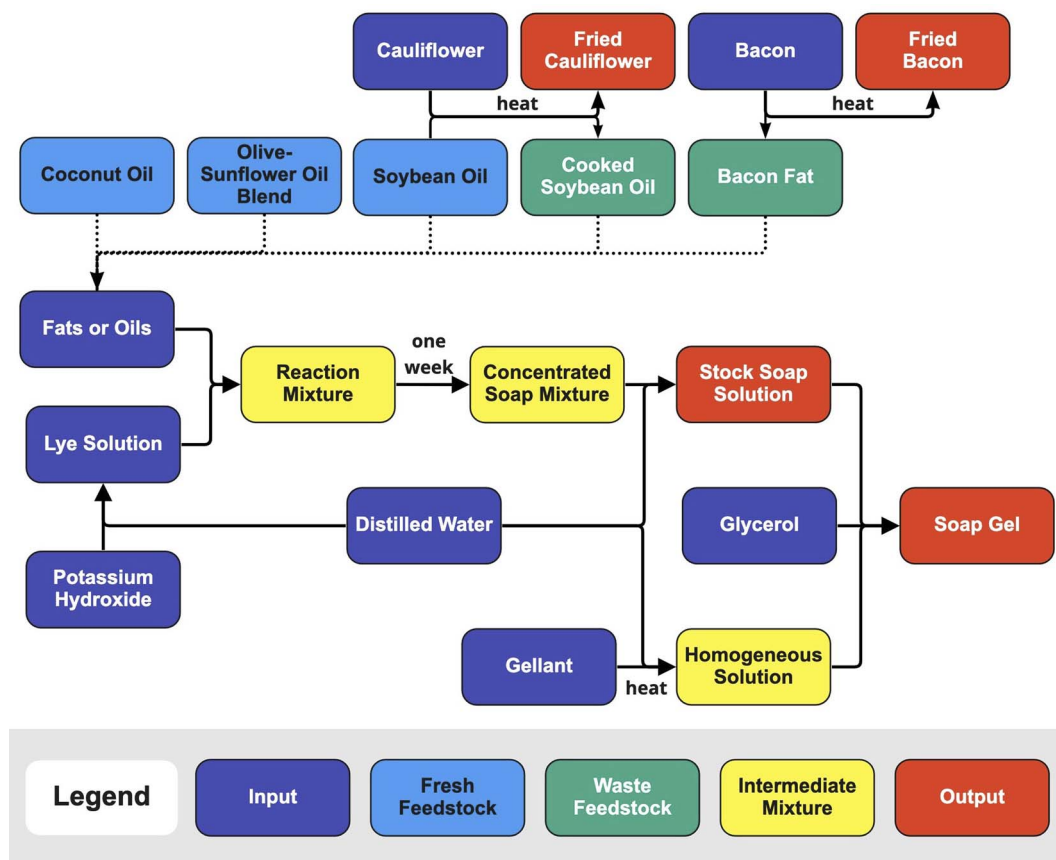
Cauliflower
Fried Cauliflower
Bacon
Fried Bacon
heat
heat
Coconut Oil
Olive-Sunflower Oil Blend
Soybean Oil
Cooked Soybean Oil
Bacon Fat
Fats or Oils
Reaction Mixture
one week
Concentrated Soap Mixture
Stock Soap Solution
Lye Solution
Distilled Water
Glycerol
Soap Gel
Potassium Hydroxide
Gellant
heat
Homogeneous Solution

Legend
Input
Fresh Feedstock
Waste Feedstock
Intermediate Mixture
Output